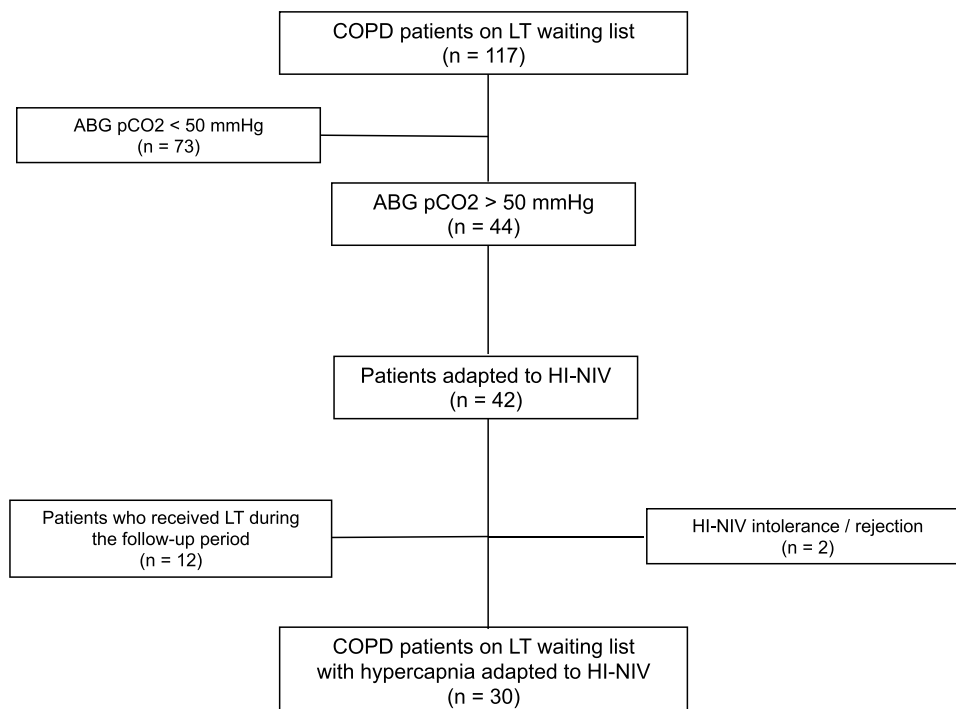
COPD patients on LT waiting list
(n = 117)

ABG pCO2 < 50 mmHg
(n = 73)

ABG pCO2 > 50 mmHg
(n = 44)

Patients adapted to HI-NIV
(n = 42)

Patients who received LT during the follow-up period
(n = 12)

HI-NIV intolerance / rejection
(n = 2)

COPD patients on LT waiting list with hypercapnia adapted to HI-NIV
(n = 30)